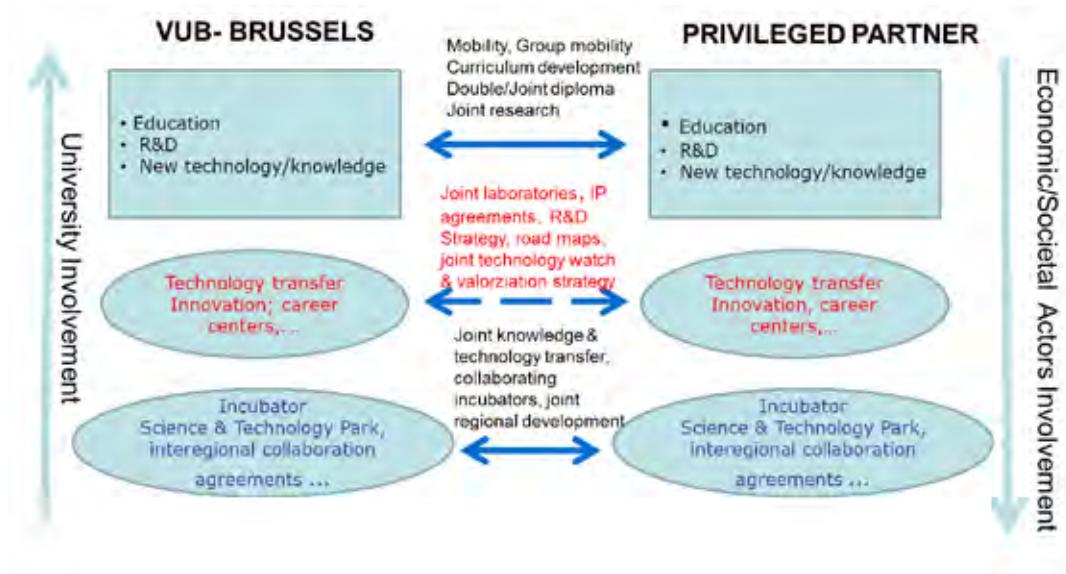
VUB- BRUSSELS

PRIVILEGED PARTNER

University Involvement

Economic/Societal Actors Involvement

• Education
• R&D
• New technology/knowledge

Mobility, Group mobility
Curriculum development
Double/Joint diploma
Joint research

• Education
• R&D
• New technology/knowledge

Technology transfer
Innovation; career centers,...

Joint laboratories, IP agreements, R&D Strategy, road maps, joint technology watch & valorziation strategy

Technology transfer
Innovation, career centers,...

Joint knowledge & technology transfer, collaborating incubators, joint regional development

Incubator
Science & Technology Park, interegional collaboration agreements ...

Incubator
Science & Technology Park, interegional collaboration agreements ...